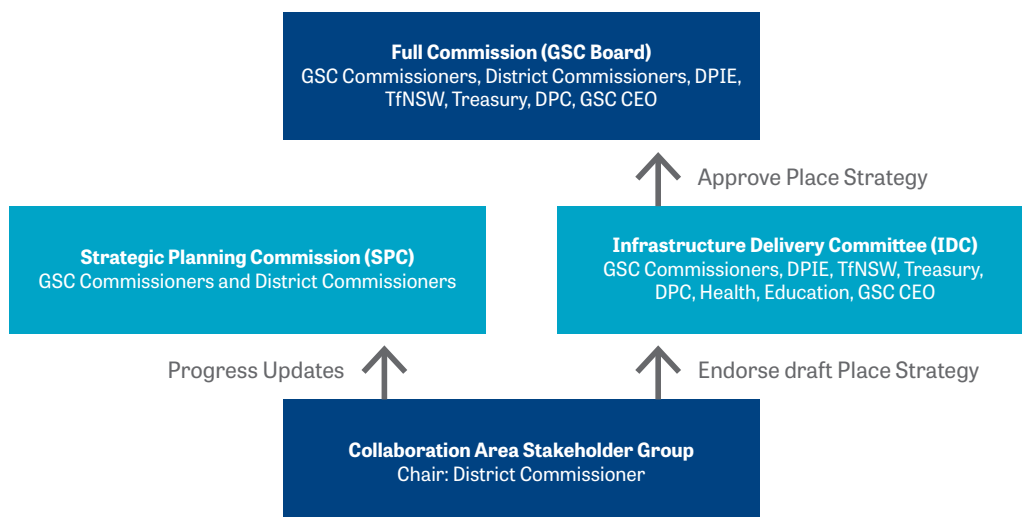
**Full Commission (GSC Board)**
GSC Commissioners, District Commissioners, DPIE, TfNSW, Treasury, DPC, GSC CEO

Approve Place Strategy

**Strategic Planning Commission (SPC)**
GSC Commissioners and District Commissioners

**Infrastructure Delivery Committee (IDC)**
GSC Commissioners, DPIE, TfNSW, Treasury, DPC, Health, Education, GSC CEO

Progress Updates

Endorse draft Place Strategy

**Collaboration Area Stakeholder Group**
Chair: District Commissioner